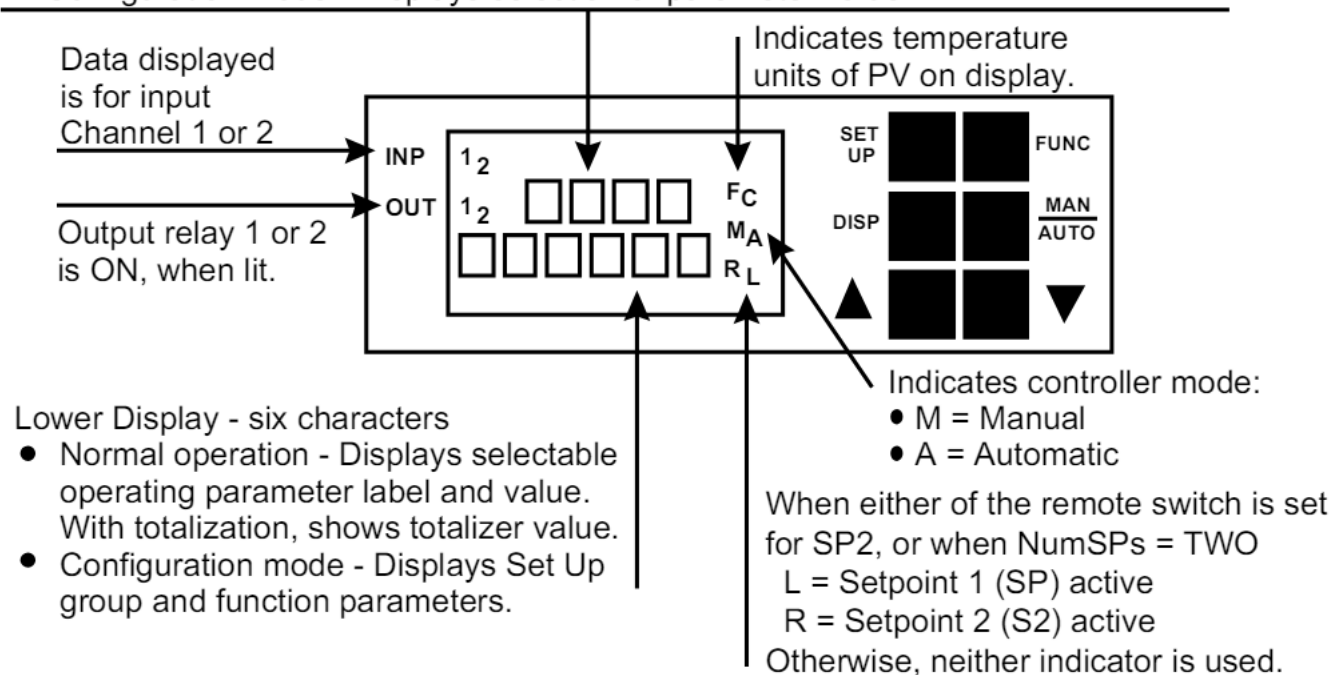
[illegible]

Data displayed is for input Channel 1 or 2

Indicates temperature units of PV on display.

INP $1_2$

OUT $1_2$

F C

M A

R L

SET UP

FUNC

DISP

MAN/AUTO

▲

▼

Output relay 1 or 2 is ON, when lit.

Indicates controller mode:
• M = Manual
• A = Automatic

Lower Display - six characters
• Normal operation - Displays selectable operating parameter label and value. With totalization, shows totalizer value.
• Configuration mode - Displays Set Up group and function parameters.

When either of the remote switch is set for SP2, or when NumSPs = TWO
L = Setpoint 1 (SP) active
R = Setpoint 2 (S2) active
Otherwise, neither indicator is used.